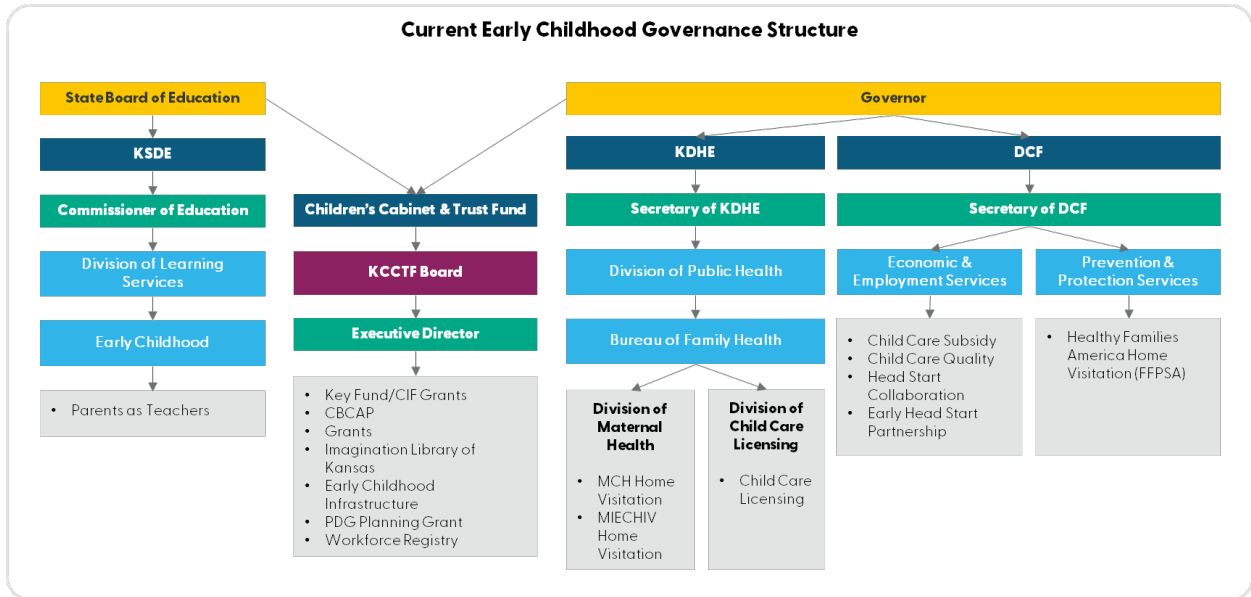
Current Early Childhood Governance Structure

State Board of Education

Governor

KSDE

Commissioner of Education

Division of Learning Services

Early Childhood

• Parents as Teachers

Children's Cabinet & Trust Fund

KCCTF Board

Executive Director

• Key Fund/CIF Grants
• CBCAP
• Grants
• Imagination Library of Kansas
• Early Childhood Infrastructure
• PDG Planning Grant
• Workforce Registry

KDHE

Secretary of KDHE

Division of Public Health

Bureau of Family Health

Division of Maternal Health

• MCH Home Visitation
• MIECHIV Home Visitation

Division of Child Care Licensing

• Child Care Licensing

DCF

Secretary of DCF

Economic & Employment Services

• Child Care Subsidy
• Child Care Quality
• Head Start Collaboration
• Early Head Start Partnership

Prevention & Protection Services

• Healthy Families America Home Visitation (FFPSA)